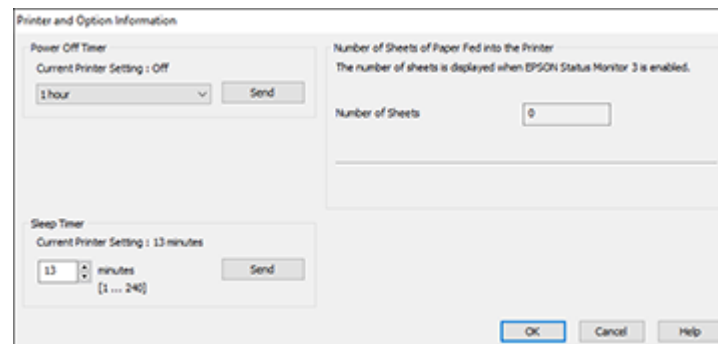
Printer and Option Information

Power Off Timer
Current Printer Setting : Off
1 hour
Send

Number of Sheets of Paper Fed into the Printer
The number of sheets is displayed when EPSON Status Monitor 3 is enabled.
Number of Sheets
0

Sleep Timer
Current Printer Setting : 13 minutes
13
minutes
[1 ... 240]
Send

OK
Cancel
Help